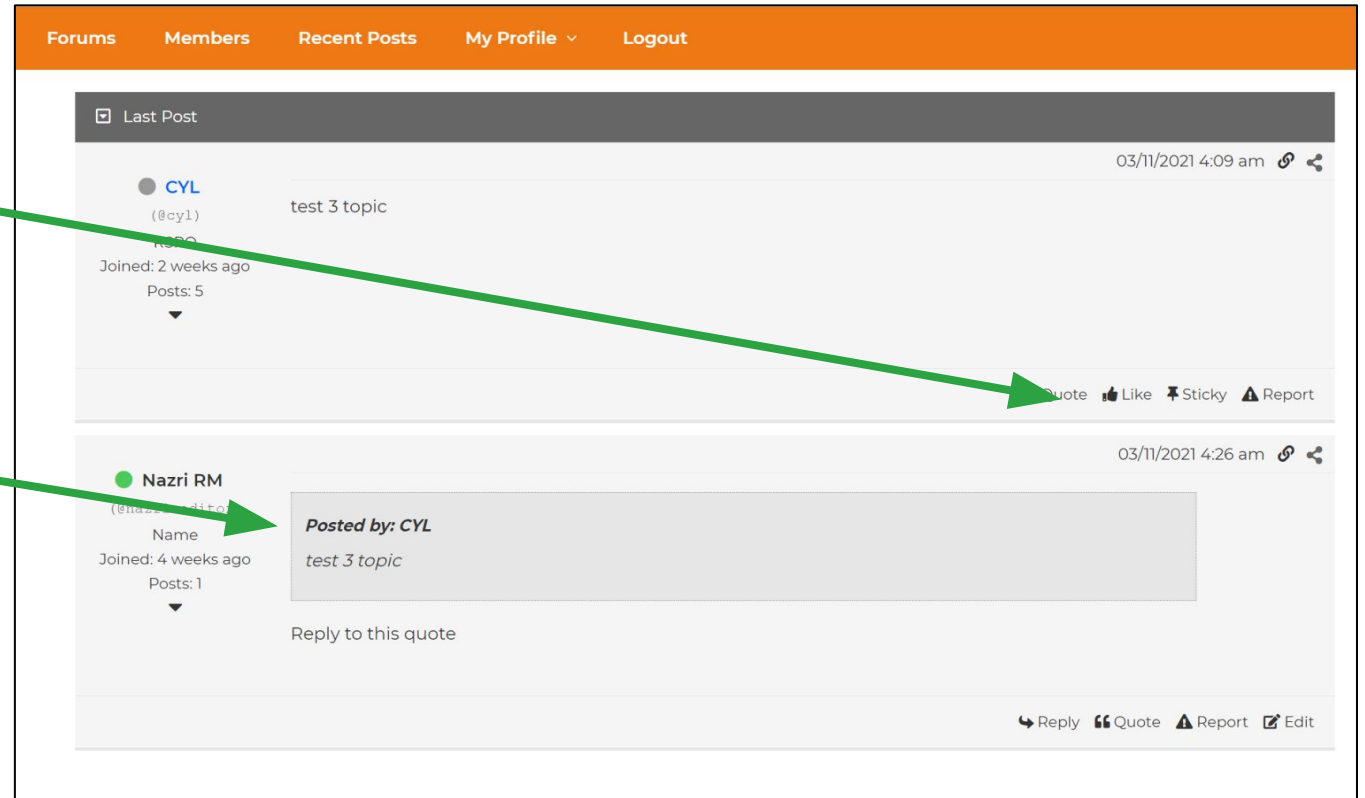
Forums Members Recent Posts My Profile Logout

Last Post

03/11/2021 4:09 am

CYL
(@cyl)
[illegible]
Joined: 2 weeks ago
Posts: 5

test 3 topic

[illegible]uote Like Sticky Report

03/11/2021 4:26 am

Nazri RM
(@naz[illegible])
Name
Joined: 4 weeks ago
Posts: 1

*Posted by: CYL*

*test 3 topic*

Reply to this quote

Reply Quote Report Edit